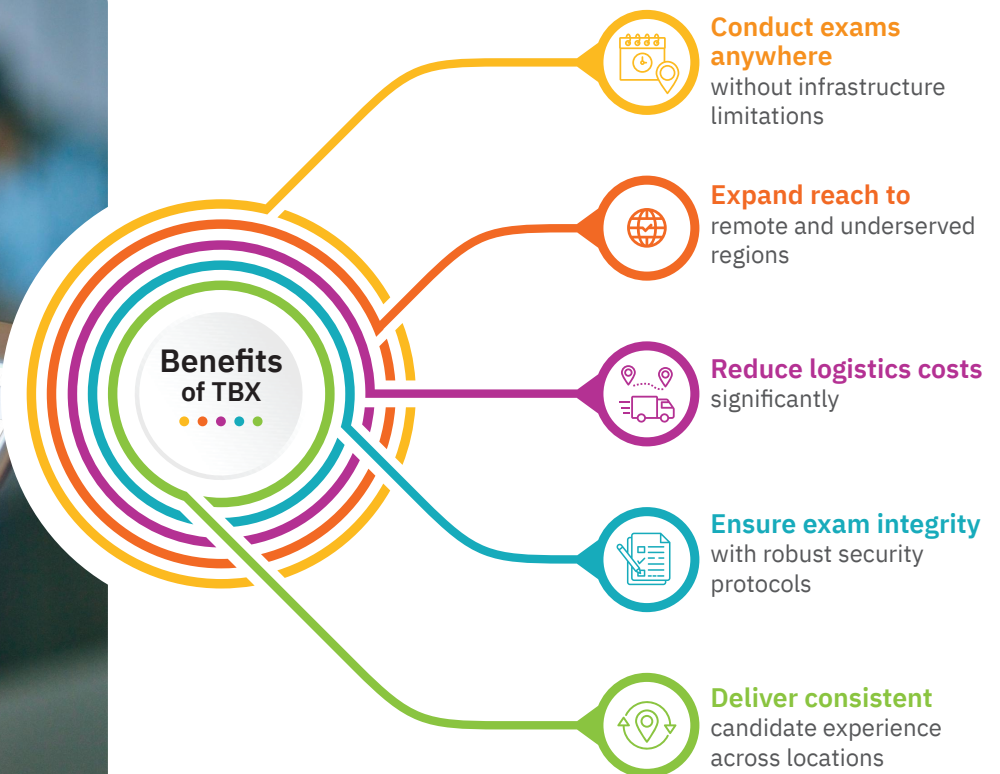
Benefits of TBX

Conduct exams anywhere without infrastructure limitations

Expand reach to remote and underserved regions

Reduce logistics costs significantly

Ensure exam integrity with robust security protocols

Deliver consistent candidate experience across locations